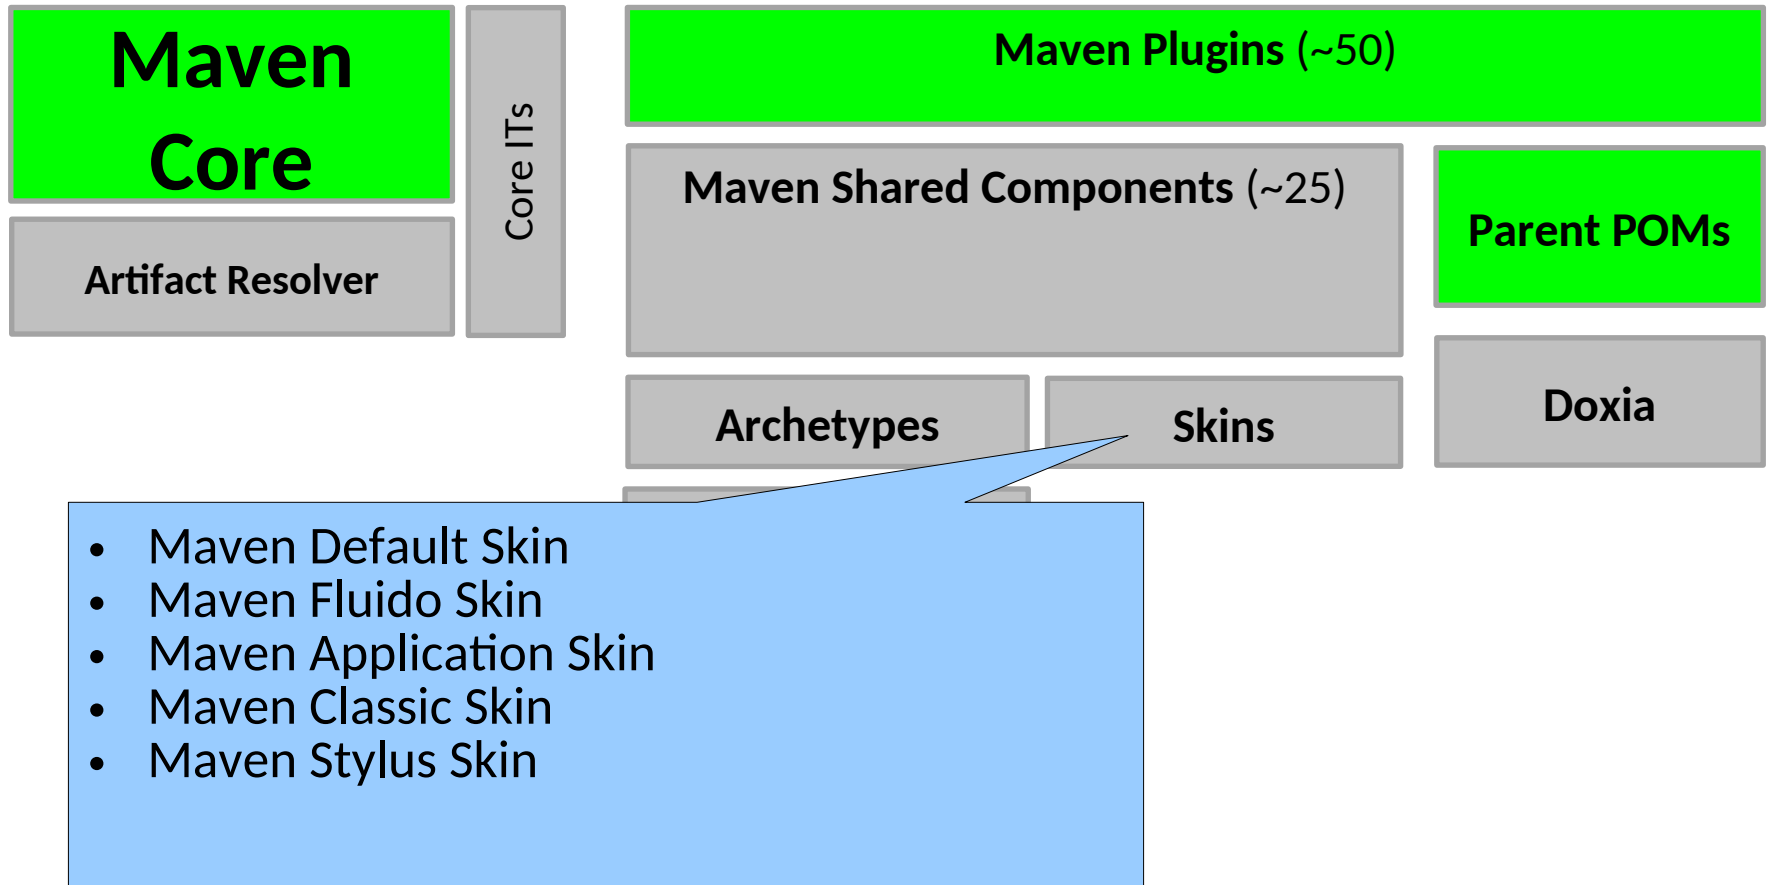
Maven Core

Core ITs

Maven Plugins (~50)

Artifact Resolver

Maven Shared Components (~25)

Parent POMs

Archetypes

Skins

Doxia

- Maven Default Skin
- Maven Fluido Skin
- Maven Application Skin
- Maven Classic Skin
- Maven Stylus Skin